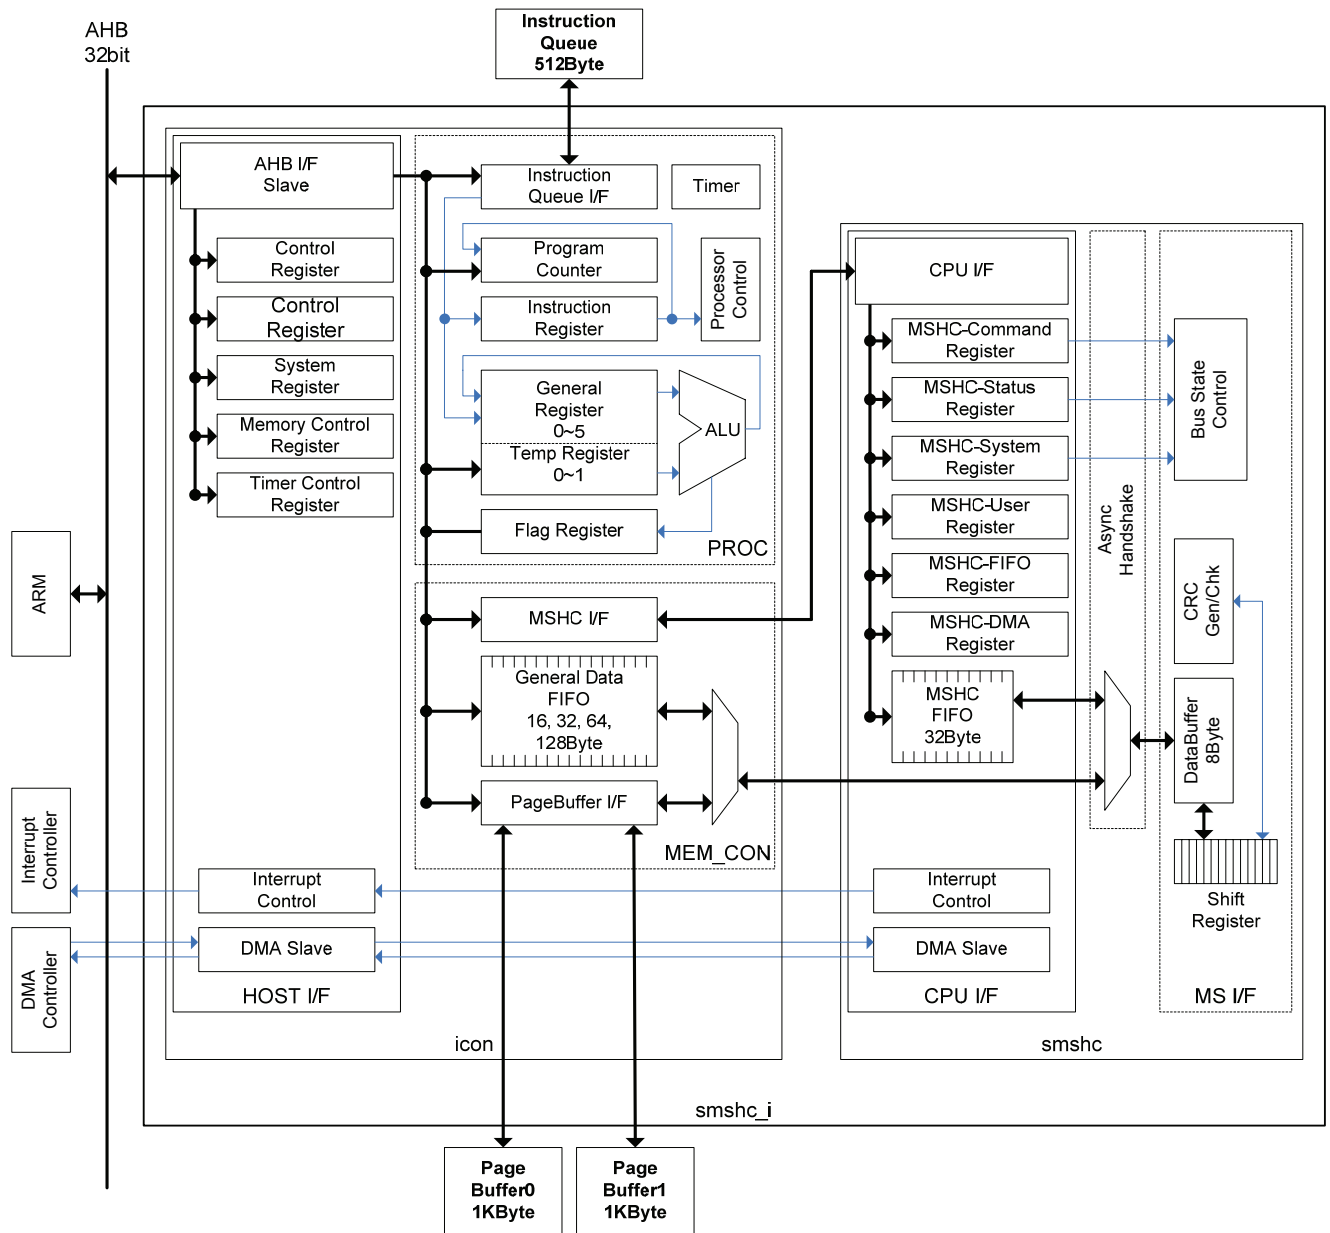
AHB 32bit

Instruction Queue 512Byte

AHB I/F Slave

Control Register

Control Register

System Register

Memory Control Register

Timer Control Register

Instruction Queue I/F

Timer

Program Counter

Processor Control

Instruction Register

General Register 0~5

Temp Register 0~1

ALU

Flag Register

PROC

MSHC I/F

General Data FIFO 16, 32, 64, 128Byte

PageBuffer I/F

MEM_CON

CPU I/F

MSHC-Command Register

MSHC-Status Register

MSHC-System Register

MSHC-User Register

MSHC-FIFO Register

MSHC-DMA Register

MSHC FIFO 32Byte

Async Handshake

Bus State Control

CRC Gen/Chk

DataBuffer 8Byte

Shift Register

ARM

Interrupt Controller

DMA Controller

Interrupt Control

DMA Slave

HOST I/F

Interrupt Control

DMA Slave

CPU I/F

MS I/F

icon

smshc

smshc_i

Page Buffer0 1KByte

Page Buffer1 1KByte